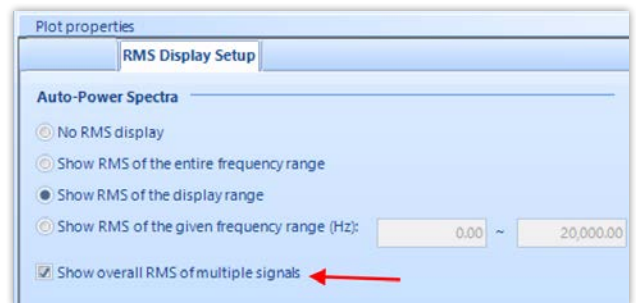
Plot properties

RMS Display Setup

Auto-Power Spectra

No RMS display

Show RMS of the entire frequency range

Show RMS of the display range

Show RMS of the given frequency range (Hz): 0.00 ~ 20,000.00

Show overall RMS of multiple signals